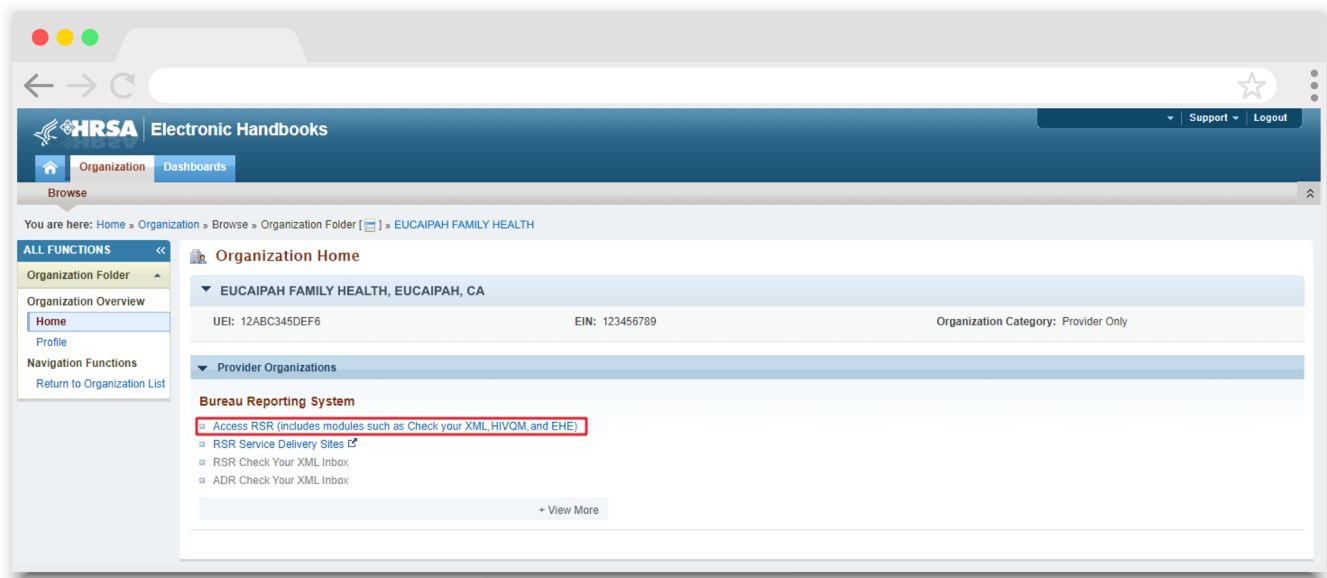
HRSA | Electronic Handbooks

Support Logout

Organization Dashboards

Browse

You are here: Home » Organization » Browse » Organization Folder [ ] » EUCAIPAH FAMILY HEALTH

ALL FUNCTIONS

Organization Folder

Organization Overview

Home

Profile

Navigation Functions

Return to Organization List

Organization Home

EUCAIPAH FAMILY HEALTH, EUCAIPAH, CA

UEI: 12ABC345DEF6

EIN: 123456789

Organization Category: Provider Only

Provider Organizations

Bureau Reporting System

Access RSR (includes modules such as Check your XML, HIVQM, and EHE)

RSR Service Delivery Sites

RSR Check Your XML Inbox

ADR Check Your XML Inbox

+ View More